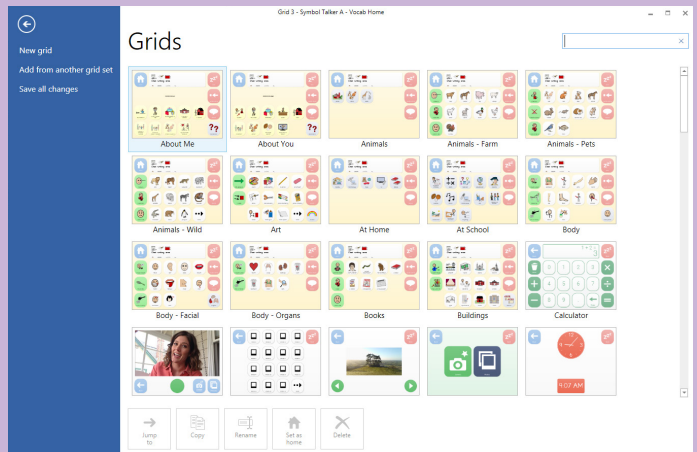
Grid 3 - Symbol Talker A - Vocab Home

New grid

Add from another grid set

Save all changes

Grids

About Me

About You

Animals

Animals - Farm

Animals - Pets

Animals - Wild

Art

At Home

At School

Body

Body - Facial

Body - Organs

Books

Buildings

Calculator

9:07 AM

Jump to

Copy

Rename

Set as home

Delete